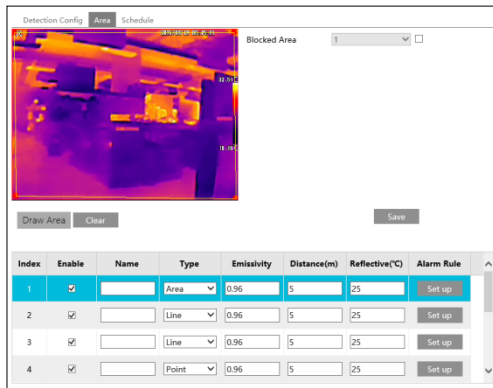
Detection Config Area Schedule

Blocked Area 1

Draw Area Clear

Save

| Index | Enable | Name | Type | Emissivity | Distance(m) | Reflective(℃) | Alarm Rule |
|---|---|---|---|---|---|---|---|
| 1 | ☑ | | Area | 0.96 | 5 | 25 | Set up |
| 2 | ☑ | | Line | 0.96 | 5 | 25 | Set up |
| 3 | ☑ | | Line | 0.96 | 5 | 25 | Set up |
| 4 | ☑ | | Point | 0.96 | 5 | 25 | Set up |